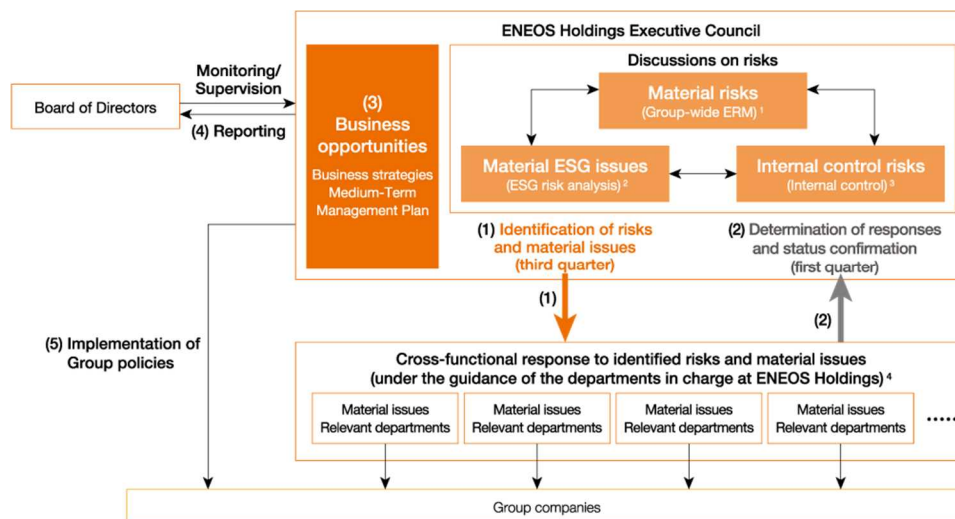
ENEOS Holdings Executive Council

Monitoring/ Supervision

Board of Directors

(4) Reporting

(3) Business opportunities

Business strategies Medium-Term Management Plan

Discussions on risks

Material risks
(Group-wide ERM) $^1$

Material ESG issues
(ESG risk analysis) $^2$

Internal control risks
(Internal control) $^3$

(1) Identification of risks and material issues (third quarter)

(2) Determination of responses and status confirmation (first quarter)

(1)

(2)

(5) Implementation of Group policies

Cross-functional response to identified risks and material issues
(under the guidance of the departments in charge at ENEOS Holdings) $^4$

Material issues Relevant departments

Material issues Relevant departments

Material issues Relevant departments

Material issues Relevant departments

Group companies